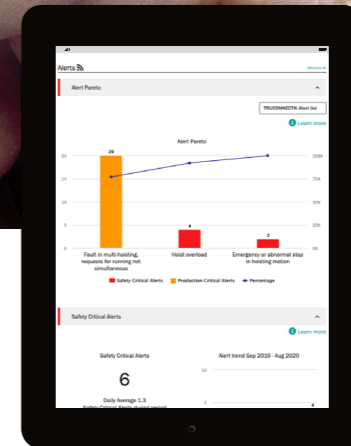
Alerts

Alert Pareto

TRUCONNECT® Alert Set

Learn more

Alert Pareto

20

20

15

10

5

0

100%

75%

50%

25%

0%

4

2

Fault in multi-hoisting, requests for running not simultaneous

Hoist overload

Emergency or abnormal stop in hoisting motion

Safety Critical Alerts

Production Critical Alerts

Percentage

Safety Critical Alerts

Learn more

Safety Critical Alerts

6

Daily Average 1.3

Alert trend Sep 2019 - Aug 2020

10

5